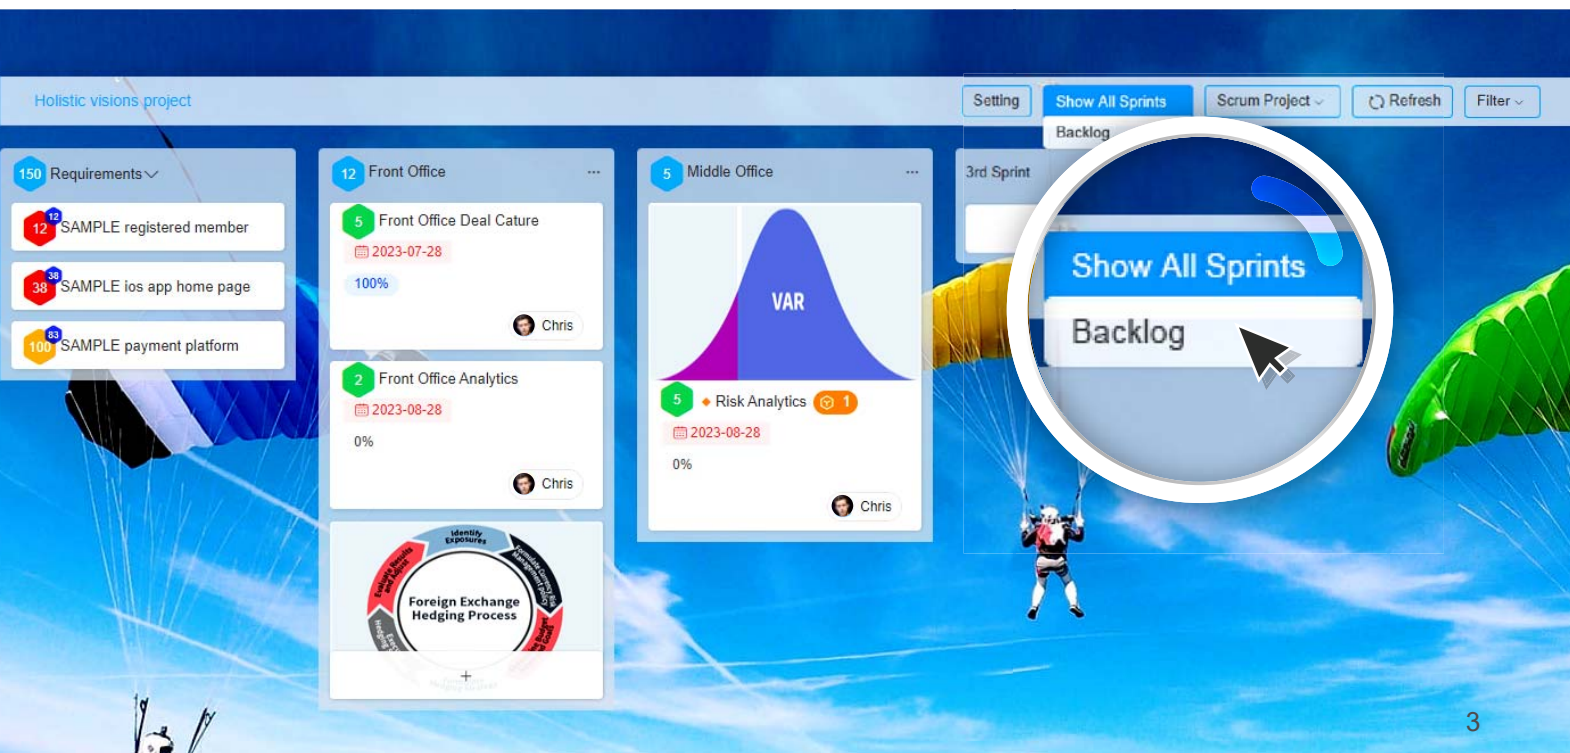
Holistic visions project

Setting
Show All Sprints
Backlog
Scrum Project
Refresh
Filter

150 Requirements
12 12 SAMPLE registered member
38 38 SAMPLE ios app home page
100 83 SAMPLE payment platform

12 Front Office ···
5 Front Office Deal Cature
2023-07-28
100%
Chris

2 Front Office Analytics
2023-08-28
0%
Chris

Identify Exposures
Foreign Exchange Hedging Process
+

5 Middle Office ···
VAR
5 Risk Analytics 1
2023-08-28
0%
Chris

3rd Sprint

Show All Sprints
Backlog

3